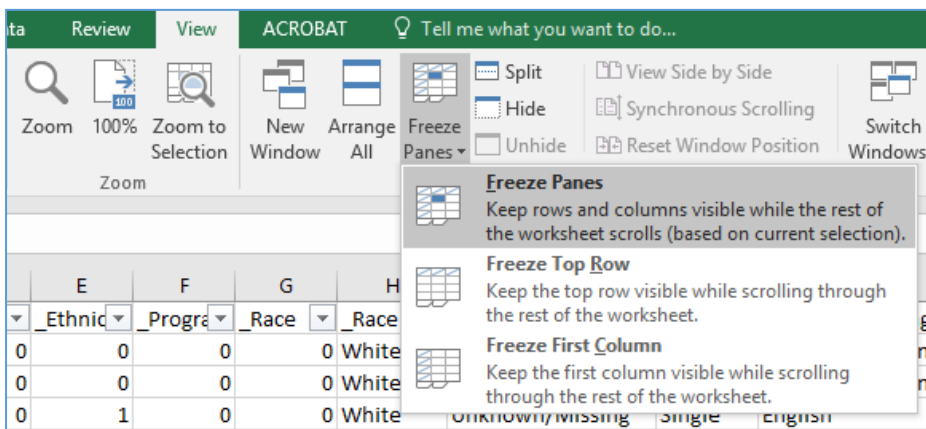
ta Review View ACROBAT Tell me what you want to do...

Zoom 100% Zoom to Selection
Zoom

New Window Arrange All Freeze Panes

Split
Hide
Unhide

View Side by Side
Synchronous Scrolling
Reset Window Position

Switch Windows

Freeze Panes
Keep rows and columns visible while the rest of the worksheet scrolls (based on current selection).

Freeze Top Row
Keep the top row visible while scrolling through the rest of the worksheet.

Freeze First Column
Keep the first column visible while scrolling through the rest of the worksheet.

| | E | F | G | H |
|---|---|---|---|---|
| | _Ethnic | _Progra | _Race | _Race |
| 0 | 0 | 0 | 0 | White |
| 0 | 0 | 0 | 0 | White |
| 0 | 1 | 0 | 0 | White |

Unknown/Missing Single English